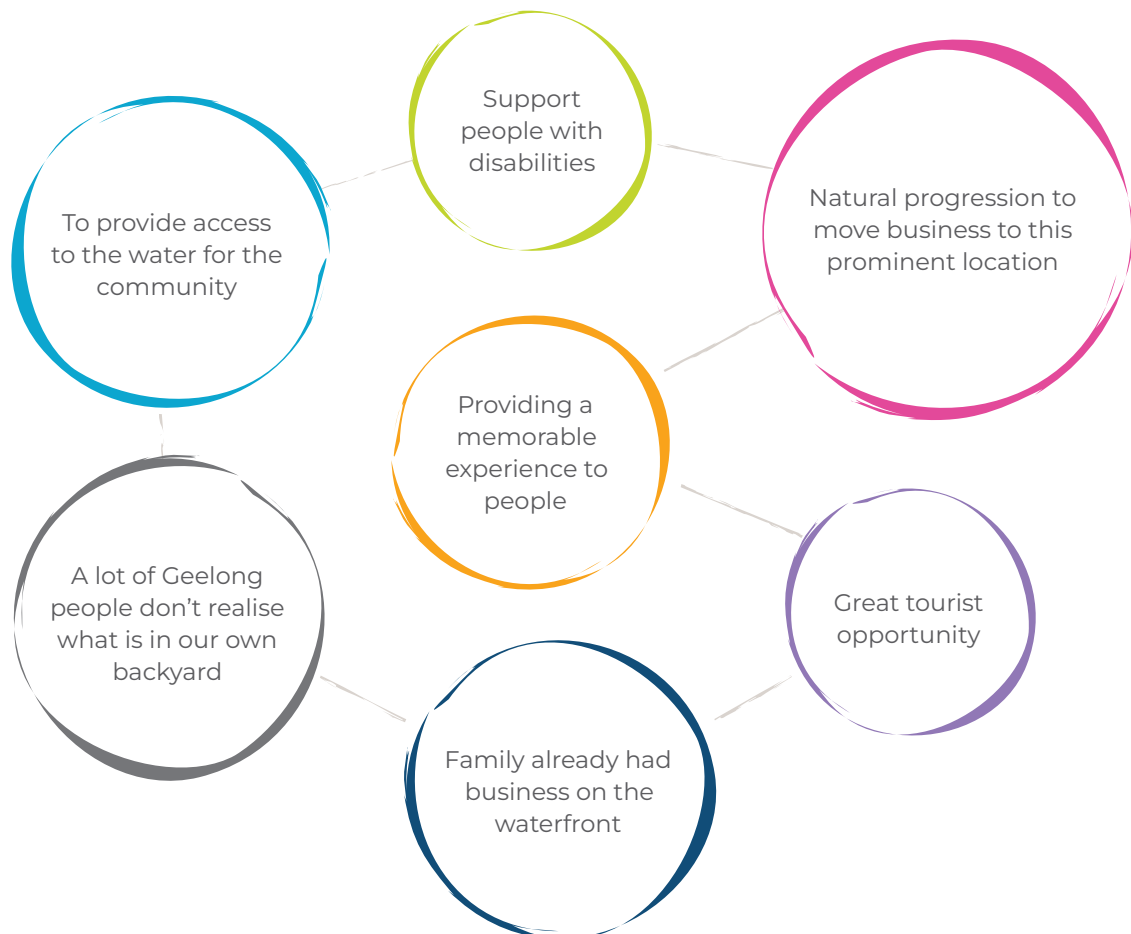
Support people with disabilities

To provide access to the water for the community

Natural progression to move business to this prominent location

Providing a memorable experience to people

A lot of Geelong people don’t realise what is in our own backyard

Great tourist opportunity

Family already had business on the waterfront